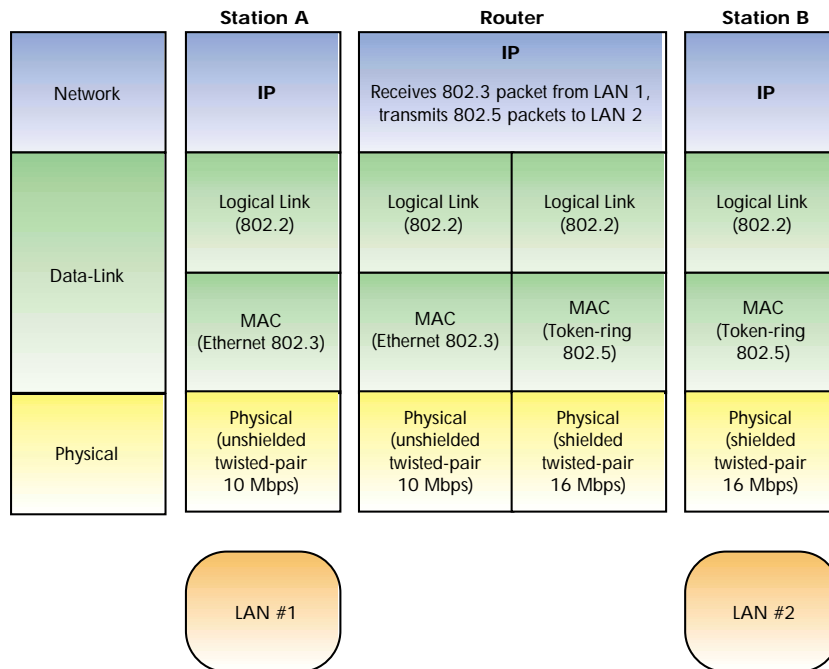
| | Station A | Router | | Station B |
|---|---|---|---|---|
| Network | IP | IP Receives 802.3 packet from LAN 1, transmits 802.5 packets to LAN 2 | | IP |
| Data-Link | Logical Link (802.2) | Logical Link (802.2) | Logical Link (802.2) | Logical Link (802.2) |
| | MAC (Ethernet 802.3) | MAC (Ethernet 802.3) | MAC (Token-ring 802.5) | MAC (Token-ring 802.5) |
| Physical | Physical (unshielded twisted-pair 10 Mbps) | Physical (unshielded twisted-pair 10 Mbps) | Physical (shielded twisted-pair 16 Mbps) | Physical (shielded twisted-pair 16 Mbps) |

LAN #1

LAN #2